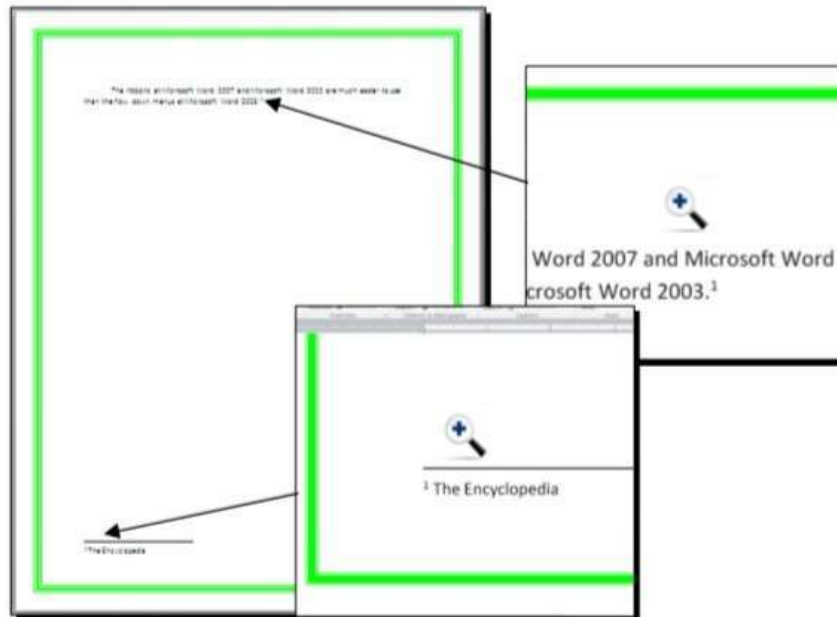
The ribbons of Microsoft Word 2007 and Microsoft Word 2010 are much easier to use than the pull down menus of Microsoft Word 2003.$^1$

$^1$The Encyclopedia

Word 2007 and Microsoft Word

crosoft Word 2003.$^1$

$^1$ The Encyclopedia